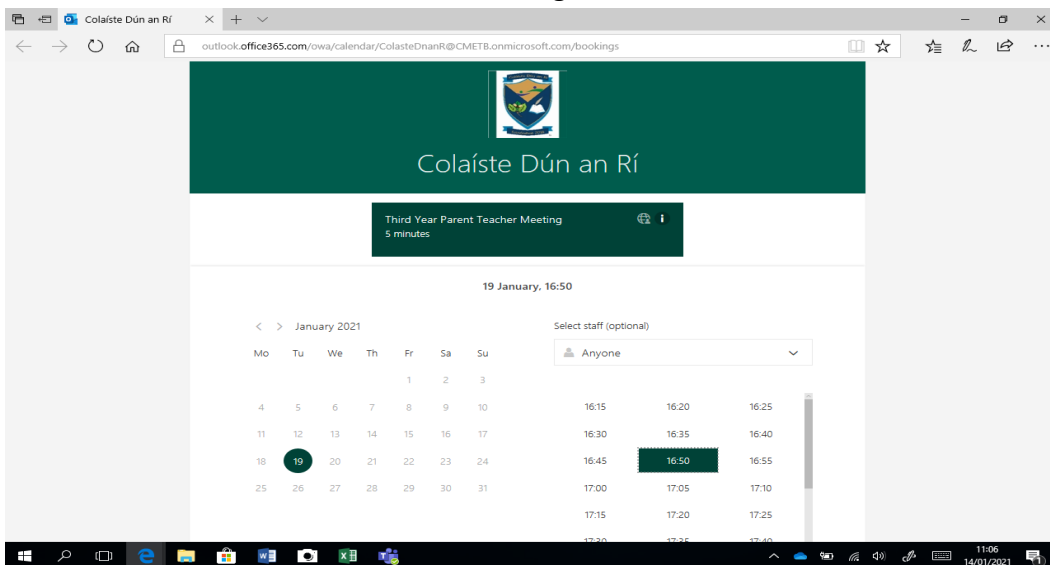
Colaíste Dún an Rí

outlook.office365.com/owa/calendar/ColasteDnanR@CMETB.onmicrosoft.com/bookings

Colaíste Dún an Rí

Third Year Parent Teacher Meeting
5 minutes

19 January, 16:50

< > January 2021

| Mo | Tu | We | Th | Fr | Sa | Su |
|---|---|---|---|---|---|---|
| | | | | 1 | 2 | 3 |
| 4 | 5 | 6 | 7 | 8 | 9 | 10 |
| 11 | 12 | 13 | 14 | 15 | 16 | 17 |
| 18 | 19 | 20 | 21 | 22 | 23 | 24 |
| 25 | 26 | 27 | 28 | 29 | 30 | 31 |

Select staff (optional)

Anyone

| | | |
|---|---|---|
| 16:15 | 16:20 | 16:25 |
| 16:30 | 16:35 | 16:40 |
| 16:45 | 16:50 | 16:55 |
| 17:00 | 17:05 | 17:10 |
| 17:15 | 17:20 | 17:25 |

11:06
14/01/2021